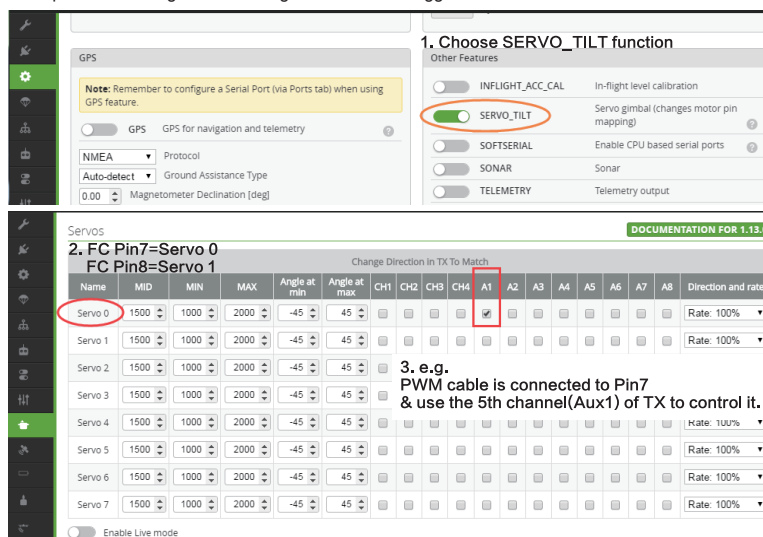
GPS

Note: Remember to configure a Serial Port (via Ports tab) when using GPS feature.

GPS GPS for navigation and telemetry

NMEA Protocol

Auto-detect Ground Assistance Type

0.00 Magnetometer Declination [deg]

1. Choose SERVO_TILT function

Other Features

INFLIGHT_ACC_CAL In-flight level calibration

SERVO_TILT Servo gimbal (changes motor pin mapping)

SOFTSERIAL Enable CPU based serial ports

SONAR Sonar

TELEMETRY Telemetry output

Servos

DOCUMENTATION FOR 1.13.

2. FC Pin7=Servo 0
FC Pin8=Servo 1

Change Direction in TX To Match

| Name | MID | MIN | MAX | Angle at min | Angle at max | CH1 | CH2 | CH3 | CH4 | A1 | A2 | A3 | A4 | A5 | A6 | A7 | A8 | Direction and rate |
|---|---|---|---|---|---|---|---|---|---|---|---|---|---|---|---|---|---|---|
| Servo 0 | 1500 | 1000 | 2000 | -45 | 45 | | | | | ✔ | | | | | | | | Rate: 100% |
| Servo 1 | 1500 | 1000 | 2000 | -45 | 45 | | | | | | | | | | | | | Rate: 100% |
| Servo 2 | 1500 | 1000 | 2000 | -45 | 45 | | | | | | | | | | | | | |
| Servo 3 | 1500 | 1000 | 2000 | -45 | 45 | | | | | | | | | | | | | |
| Servo 4 | 1500 | 1000 | 2000 | -45 | 45 | | | | | | | | | | | | | Rate: 100% |
| Servo 5 | 1500 | 1000 | 2000 | -45 | 45 | | | | | | | | | | | | | Rate: 100% |
| Servo 6 | 1500 | 1000 | 2000 | -45 | 45 | | | | | | | | | | | | | Rate: 100% |
| Servo 7 | 1500 | 1000 | 2000 | -45 | 45 | | | | | | | | | | | | | Rate: 100% |

3. e.g.
PWM cable is connected to Pin7
& use the 5th channel(Aux1) of TX to control it.

Enable Live mode